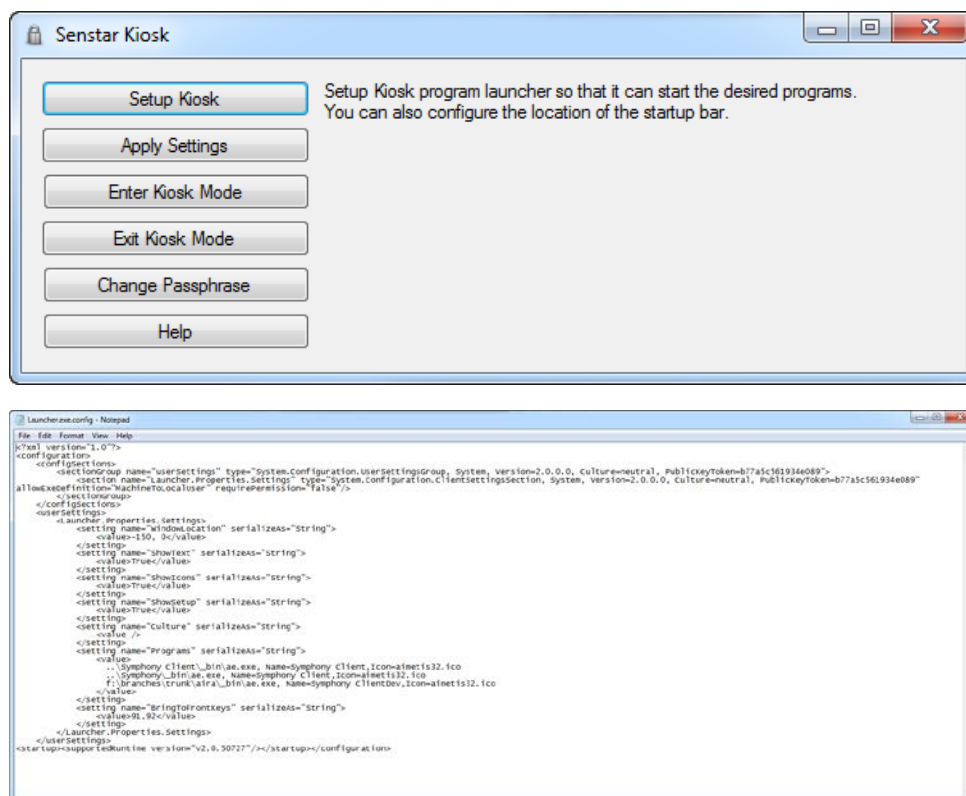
Senstar Kiosk

Setup Kiosk

Apply Settings

Enter Kiosk Mode

Exit Kiosk Mode

Change Passphrase

Help

Setup Kiosk program launcher so that it can start the desired programs. You can also configure the location of the startup bar.

Launcher.exe.config - Notepad

File Edit Format View Help

<?xml version="1.0"?>
<configuration>
<configSections>
<sectionGroup name="userSettings" type="System.Configuration.UserSettingsGroup, System, Version=2.0.0.0, Culture=neutral, PublicKeyToken=b77a5c561934e089">
<section name="Launcher.Properties.Settings" type="System.Configuration.ClientSettingsSection, System, Version=2.0.0.0, Culture=neutral, PublicKeyToken=b77a5c561934e089" allowExeDefinition="MachineToLocalUser" requirePermission="false"/>
</sectionGroup>
</configSections>
<userSettings>
<Launcher.Properties.Settings>
<setting name="WindowLocation" serializeAs="String">
<value>-150, 0</value>
</setting>
<setting name="ShowText" serializeAs="String">
<value>True</value>
</setting>
<setting name="ShowIcons" serializeAs="String">
<value>True</value>
</setting>
<setting name="ShowSetup" serializeAs="String">
<value>True</value>
</setting>
<setting name="Culture" serializeAs="String">
<value />
</setting>
<setting name="Programs" serializeAs="String">
<value>
..\Symphony Client\_bin\ae.exe, Name=Symphony Client,Icon=aimetis32.ico
..\Symphony\_bin\ae.exe, Name=Symphony Client,Icon=aimetis32.ico
f:\branches\trunk\aira\_bin\ae.exe, Name=Symphony ClientDev,Icon=aimetis32.ico
</value>
</setting>
<setting name="BringToFrontKeys" serializeAs="String">
<value>91,92</value>
</setting>
</Launcher.Properties.Settings>
</userSettings>
<startup><supportedRuntime version="v2.0.50727"/></startup></configuration>